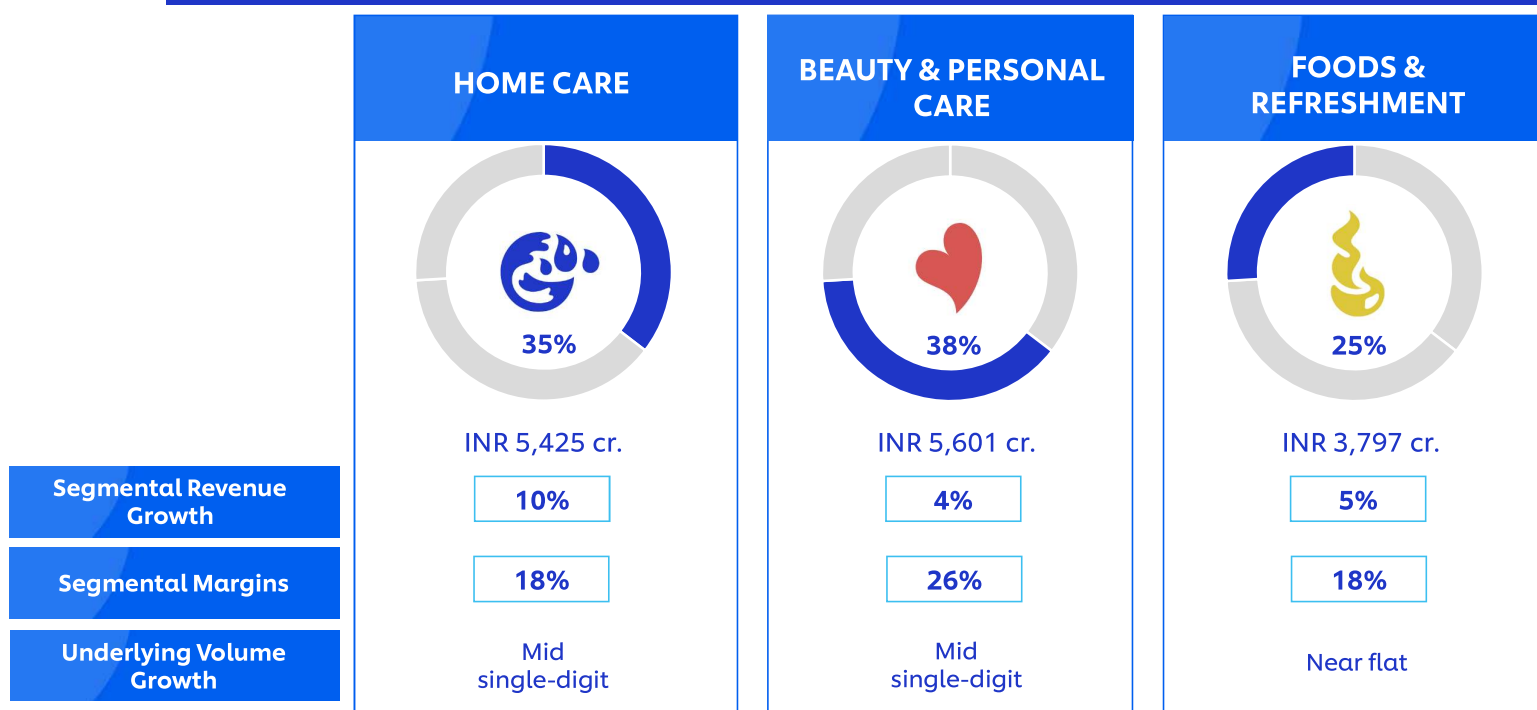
| | HOME CARE | BEAUTY & PERSONAL CARE | FOODS & REFRESHMENT |
|---|---|---|---|
| | 35% | 38% | 25% |
| | INR 5,425 cr. | INR 5,601 cr. | INR 3,797 cr. |
| Segmental Revenue Growth | 10% | 4% | 5% |
| Segmental Margins | 18% | 26% | 18% |
| Underlying Volume Growth | Mid single-digit | Mid single-digit | Near flat |